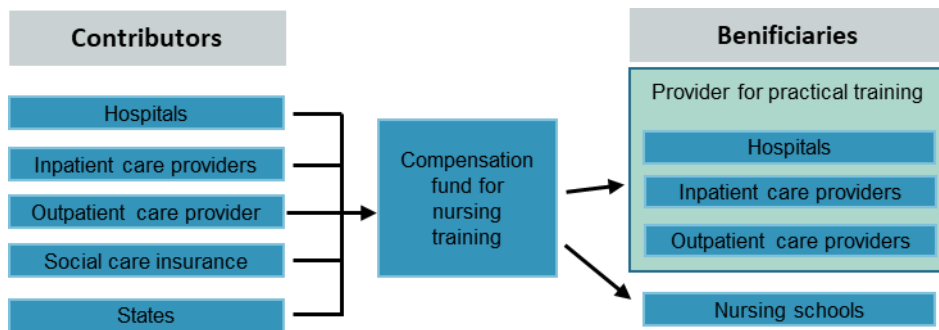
Contributors

Hospitals

Inpatient care providers

Outpatient care provider

Social care insurance

States

Compensation fund for nursing training

Benificiaries

Provider for practical training

Hospitals

Inpatient care providers

Outpatient care providers

Nursing schools